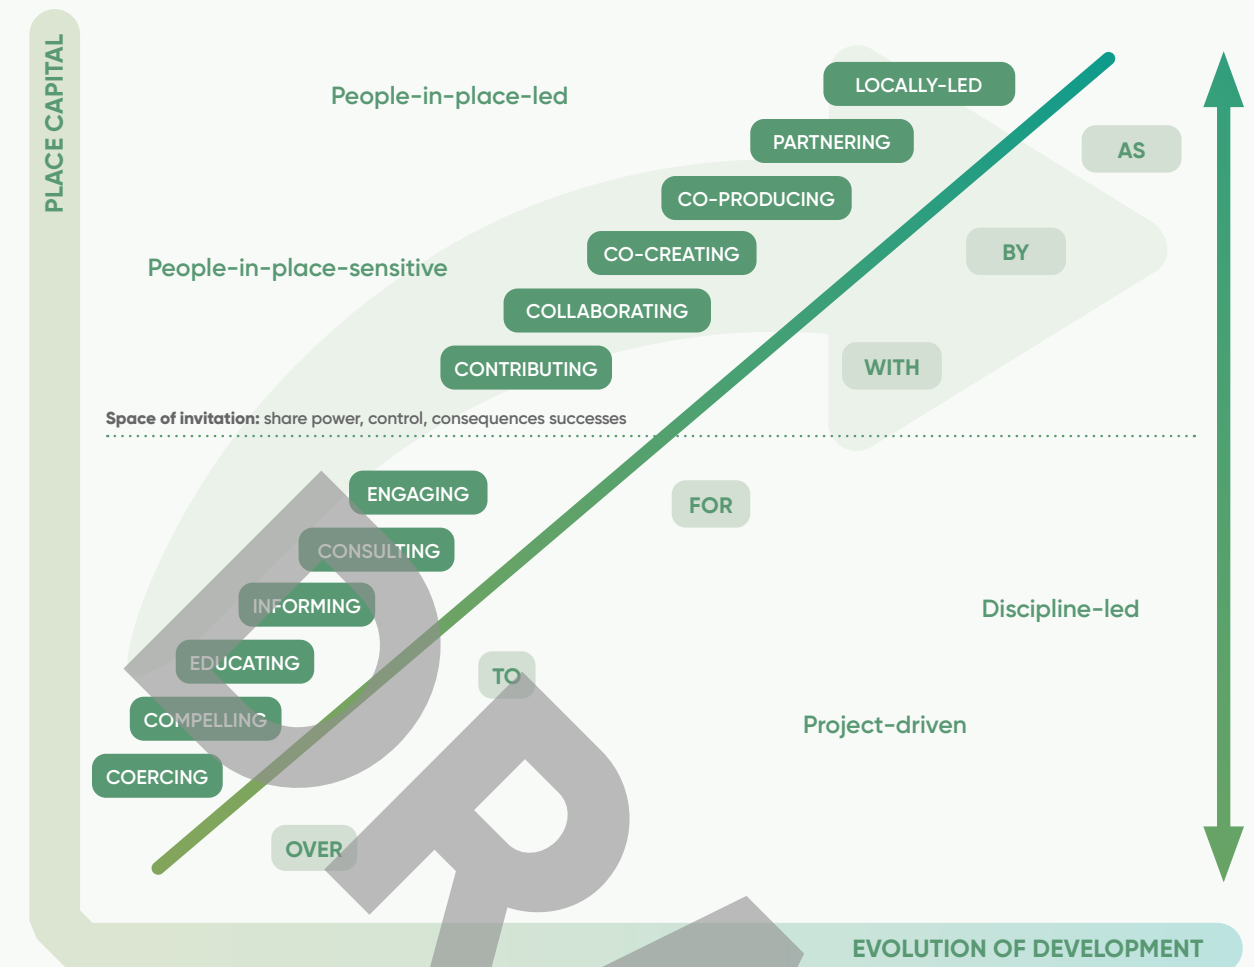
PLACE CAPITAL

People-in-place-led

LOCALLY-LED

PARTNERING

AS

CO-PRODUCING

CO-CREATING

BY

People-in-place-sensitive

COLLABORATING

CONTRIBUTING

WITH

**Space of invitation:** share power, control, consequences successes

ENGAGING

FOR

CONSULTING

INFORMING

Discipline-led

EDUCATING

TO

COMPELLING

Project-driven

COERCING

OVER

DR

EVOLUTION OF DEVELOPMENT